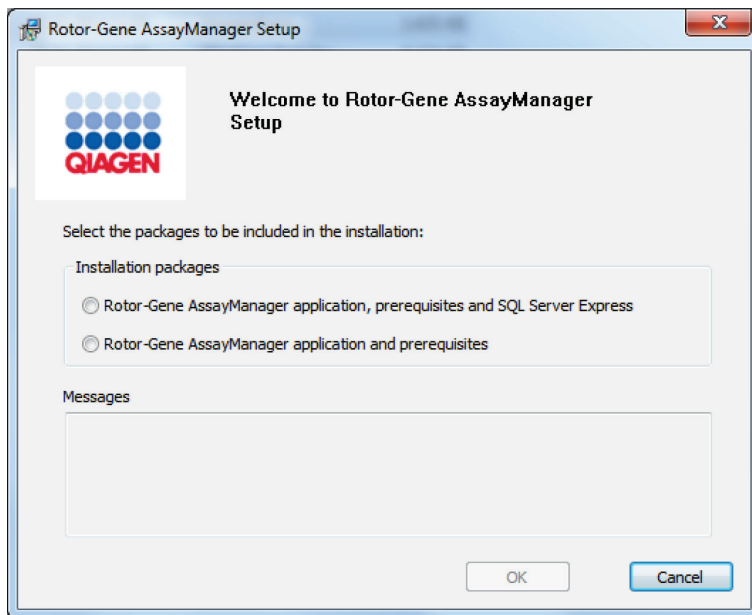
Rotor-Gene AssayManager Setup

QIAGEN

Welcome to Rotor-Gene AssayManager Setup

Select the packages to be included in the installation:

Installation packages

Rotor-Gene AssayManager application, prerequisites and SQL Server Express

Rotor-Gene AssayManager application and prerequisites

Messages

OK

Cancel